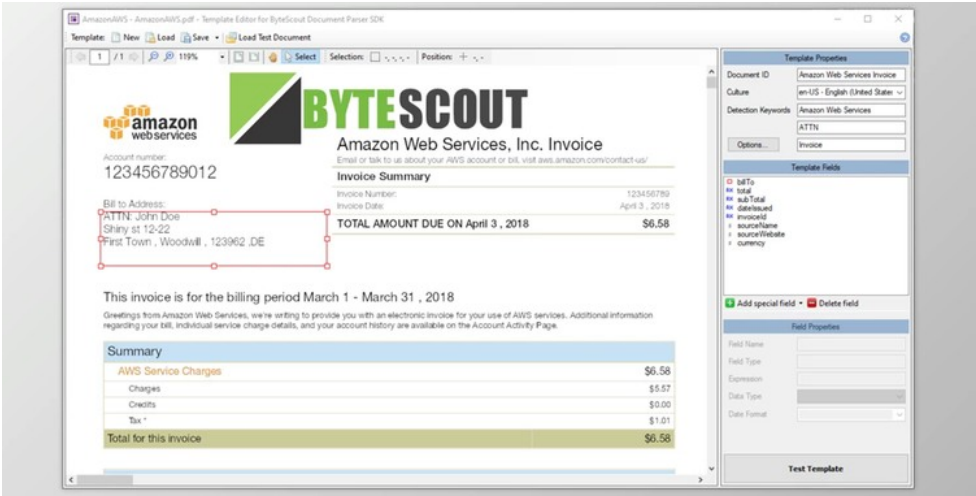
AmazonAWS - AmazonAWS.pdf - Template Editor for ByteScout Document Parser SDK

Template: New Load Save Load Test Document

1 /1 119% Select Selection: -,-,-,- Position: -,-

amazon webservices

BYTESCOUT

Amazon Web Services, Inc. Invoice

Email or talk to us about your AWS account or bill, visit aws.amazon.com/contact-us/

Account number:
123456789012

Invoice Summary

Invoice Number: 123456789
Invoice Date: April 3 , 2018

Bill to Address:
ATTN: John Doe
Shiny st 12-22
First Town , Woodwill , 123962 ,DE

TOTAL AMOUNT DUE ON April 3 , 2018 $6.58

This invoice is for the billing period March 1 - March 31 , 2018

Greetings from Amazon Web Services, we're writing to provide you with an electronic invoice for your use of AWS services. Additional information regarding your bill, individual service charge details, and your account history are available on the Account Activity Page.

| Summary | |
|---|---|
| AWS Service Charges | $6.58 |
| Charges | $5.57 |
| Credits | $0.00 |
| Tax * | $1.01 |
| Total for this invoice | $6.58 |

Template Properties

Document ID: Amazon Web Services Invoice
Culture: en-US - English (United States)
Detection Keywords: Amazon Web Services
ATTN
Options... Invoice

Template Fields

billTo
total
subTotal
dateIssued
invoiceId
sourceName
sourceWebsite
currency

Add special field Delete field

Field Properties

Field Name
Field Type
Expression
Data Type
Date Format

Test Template